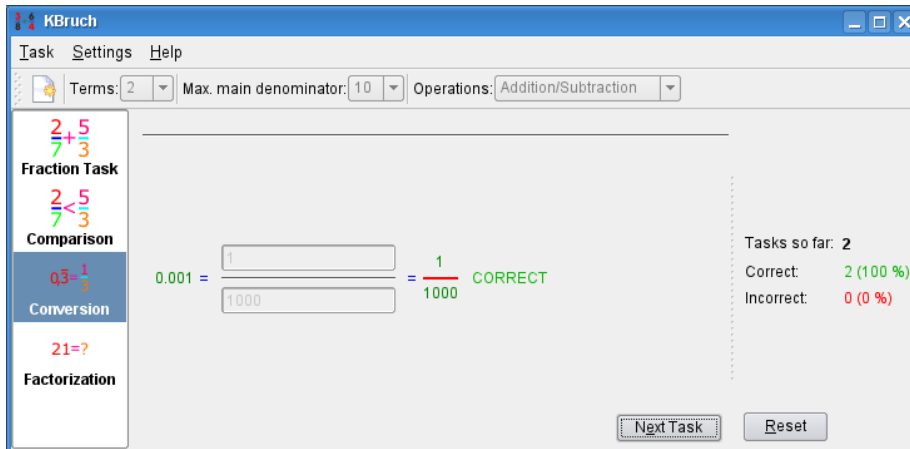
KBruch

Task Settings Help

Terms: 2 Max. main denominator: 10 Operations: Addition/Subtraction

$\frac{2}{7}+\frac{5}{3}$
Fraction Task

$\frac{2}{7}<\frac{5}{3}$
Comparison

$0.\overline{3}=\frac{1}{3}$
Conversion

21=?
Factorization

0.001 = $\frac{1}{1000}$ = $\frac{1}{1000}$ CORRECT

Tasks so far: 2
Correct: 2 (100 %)
Incorrect: 0 (0 %)

Next Task Reset